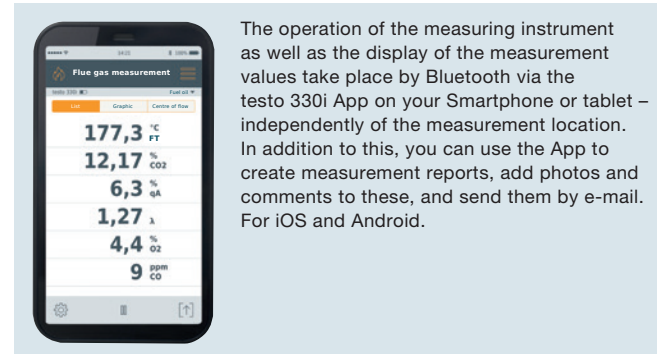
14:25

Flue gas measurement

testo 330 Fuel oil

List Graphic Centre of flow

177,3 °C FT

12,17 % CO2

6,3 % qA

1,27 λ

4,4 % O2

9 ppm CO

The operation of the measuring instrument as well as the display of the measurement values take place by Bluetooth via the testo 330i App on your Smartphone or tablet – independently of the measurement location. In addition to this, you can use the App to create measurement reports, add photos and comments to these, and send them by e-mail. For iOS and Android.